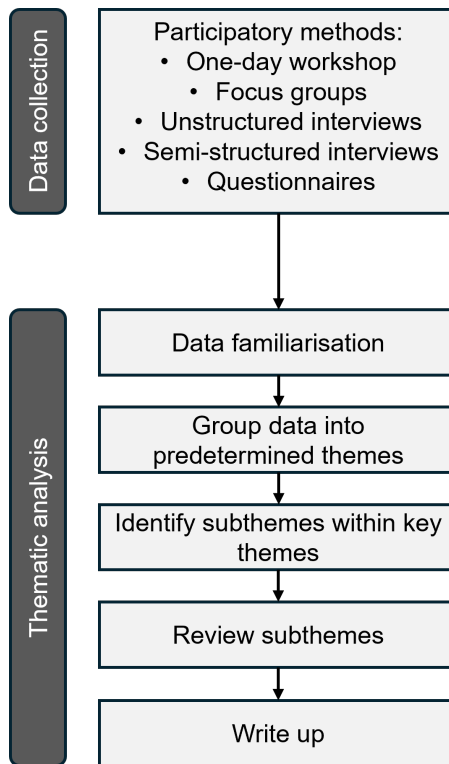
Data collection

Participatory methods:
• One-day workshop
• Focus groups
• Unstructured interviews
• Semi-structured interviews
• Questionnaires

Thematic analysis

Data familiarisation

Group data into predetermined themes

Identify subthemes within key themes

Review subthemes

Write up